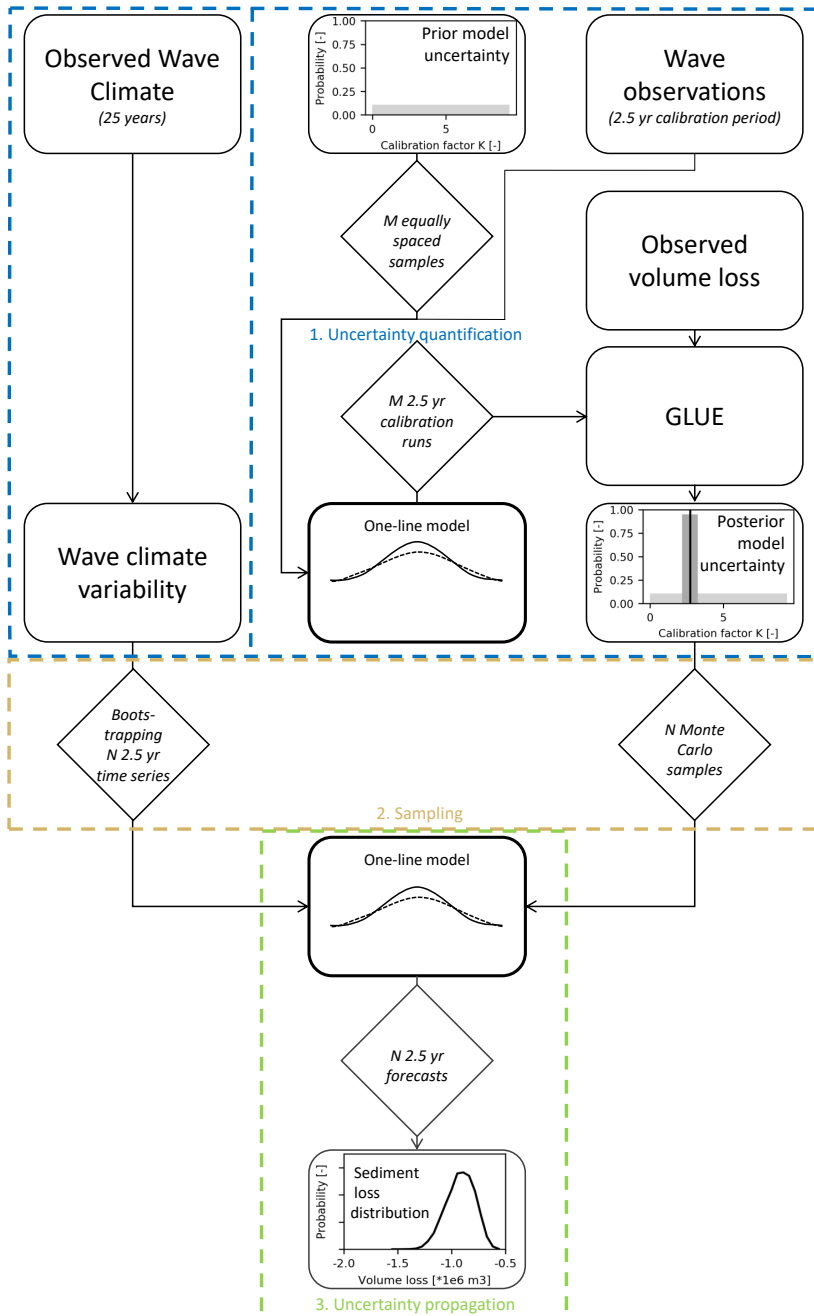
Observed Wave Climate
(25 years)

Prior model uncertainty
1.00
0.75
0.50
0.25
0.00
Probability [-]
0
5
Calibration factor K [-]

Wave observations
(2.5 yr calibration period)

M equally spaced samples

Observed volume loss

1. Uncertainty quantification

M 2.5 yr calibration runs

GLUE

Wave climate variability

One-line model

Posterior model uncertainty
1.00
0.75
0.50
0.25
0.00
Probability [-]
0
5
Calibration factor K [-]

Boots-trapping N 2.5 yr time series

N Monte Carlo samples

2. Sampling

One-line model

N 2.5 yr forecasts

Sediment loss distribution
Probability [-]
-2.0
-1.5
-1.0
-0.5
Volume loss [*1e6 m3]

3. Uncertainty propagation